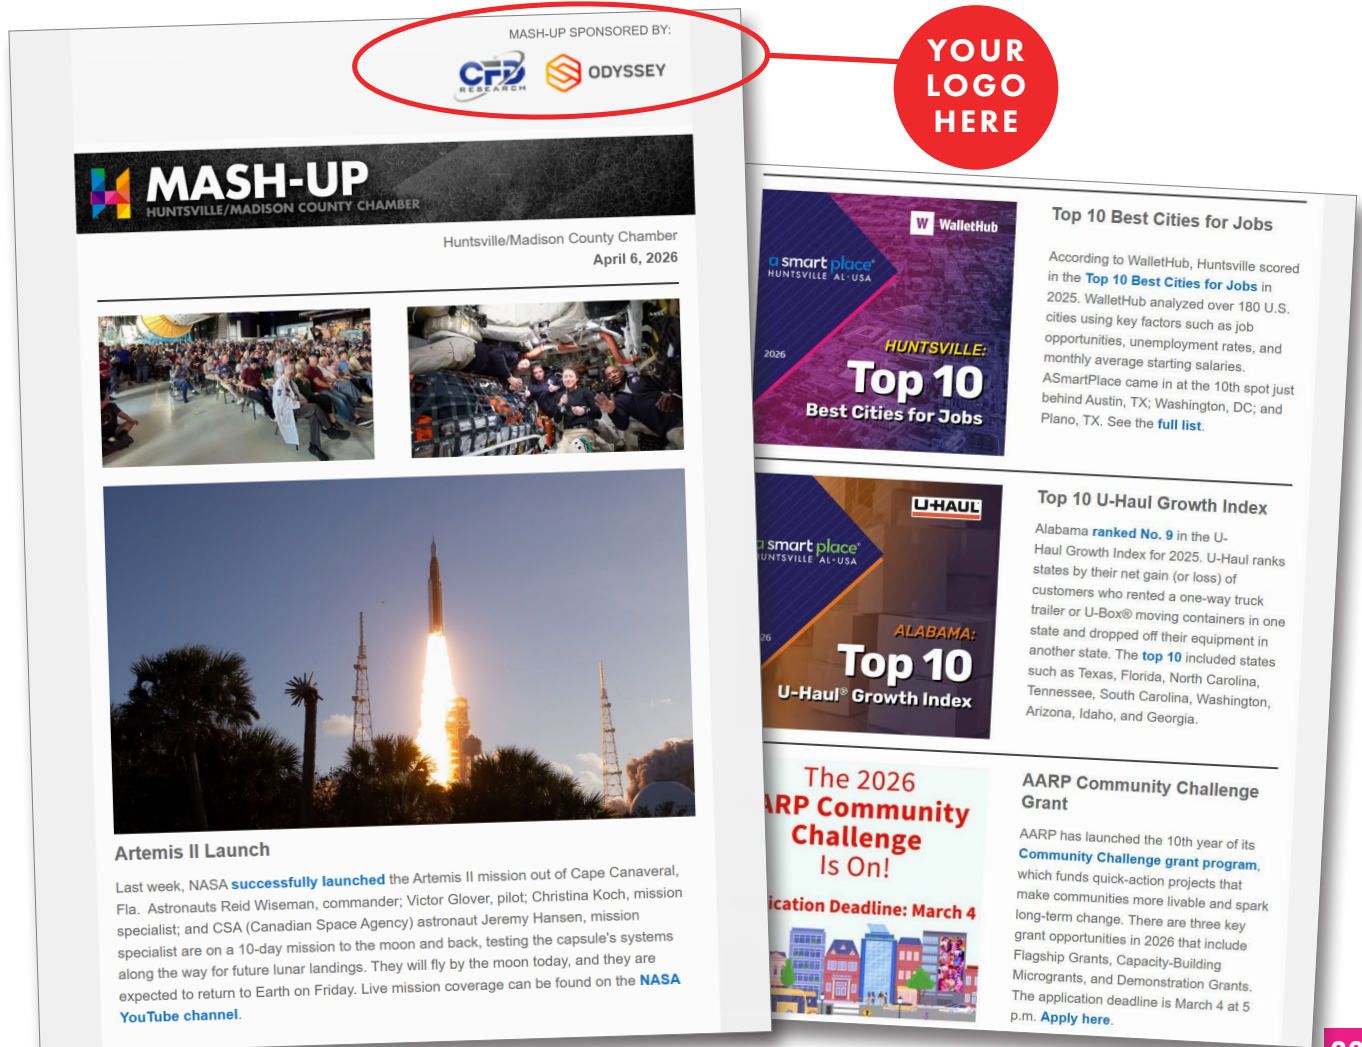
MASH-UP SPONSORED BY:

CFD RESEARCH

ODYSSEY

YOUR LOGO HERE

MASH-UP
HUNTSVILLE/MADISON COUNTY CHAMBER

Huntsville/Madison County Chamber
April 6, 2026

Artemis II Launch

Last week, NASA successfully launched the Artemis II mission out of Cape Canaveral, Fla. Astronauts Reid Wiseman, commander; Victor Glover, pilot; Christina Koch, mission specialist; and CSA (Canadian Space Agency) astronaut Jeremy Hansen, mission specialist are on a 10-day mission to the moon and back, testing the capsule's systems along the way for future lunar landings. They will fly by the moon today, and they are expected to return to Earth on Friday. Live mission coverage can be found on the NASA YouTube channel.

WalletHub
a smart place HUNTSVILLE AL·USA
2026
HUNTSVILLE:
Top 10
Best Cities for Jobs

Top 10 Best Cities for Jobs

According to WalletHub, Huntsville scored in the Top 10 Best Cities for Jobs in 2025. WalletHub analyzed over 180 U.S. cities using key factors such as job opportunities, unemployment rates, and monthly average starting salaries. ASmartPlace came in at the 10th spot just behind Austin, TX; Washington, DC; and Plano, TX. See the full list.

U-HAUL
a smart place HUNTSVILLE AL·USA
26
ALABAMA:
Top 10
U-Haul® Growth Index

Top 10 U-Haul Growth Index

Alabama ranked No. 9 in the U-Haul Growth Index for 2025. U-Haul ranks states by their net gain (or loss) of customers who rented a one-way truck trailer or U-Box® moving containers in one state and dropped off their equipment in another state. The top 10 included states such as Texas, Florida, North Carolina, Tennessee, South Carolina, Washington, Arizona, Idaho, and Georgia.

The 2026
ARP Community Challenge
Is On!
ication Deadline: March 4

AARP Community Challenge Grant

AARP has launched the 10th year of its Community Challenge grant program, which funds quick-action projects that make communities more livable and spark long-term change. There are three key grant opportunities in 2026 that include Flagship Grants, Capacity-Building Microgrants, and Demonstration Grants. The application deadline is March 4 at 5 p.m. Apply here.